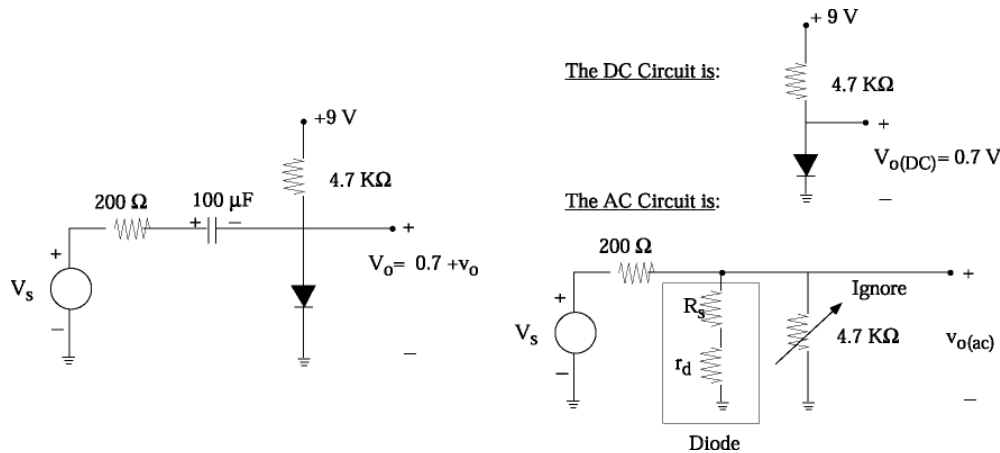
+9 V

4.7 KΩ

200 Ω

100 μF

+

−

+

$V_s$

−

+

$V_o$= 0.7 +$v_o$

−

+ 9 V

The DC Circuit is:

4.7 KΩ

+

$V_{o(DC)}$= 0.7 V

−

The AC Circuit is:

200 Ω

+

$V_s$

−

$R_s$

$r_d$

Diode

Ignore

4.7 KΩ

+

$v_{o(ac)}$

−